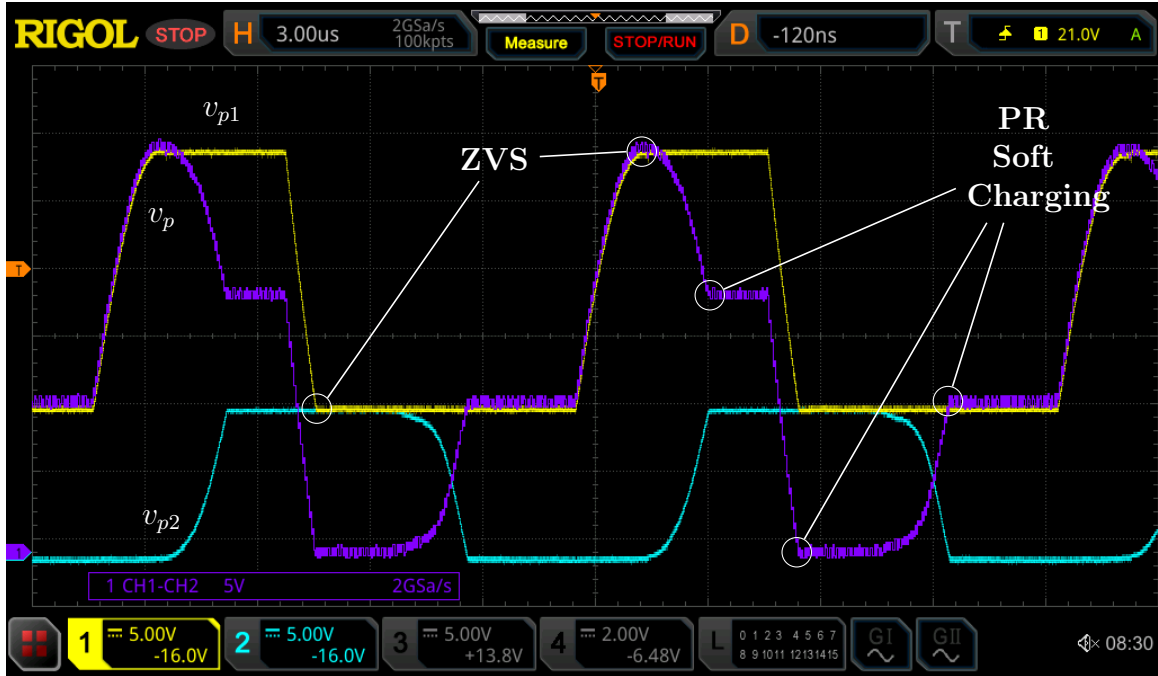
RIGOL STOP H 3.00us 2GSa/s 100kpts Measure STOP/RUN D -120ns T 1 21.0V A

T

$v_{p1}$

ZVS

PR Soft Charging

$v_p$

T

$v_{p2}$

1

1 CH1-CH2 5V 2GSa/s

1 5.00V -16.0V 2 5.00V -16.0V 3 5.00V +13.8V 4 2.00V -6.48V L 0 1 2 3 4 5 6 7 8 9 10 11 12 13 14 15 GI GII 08:30